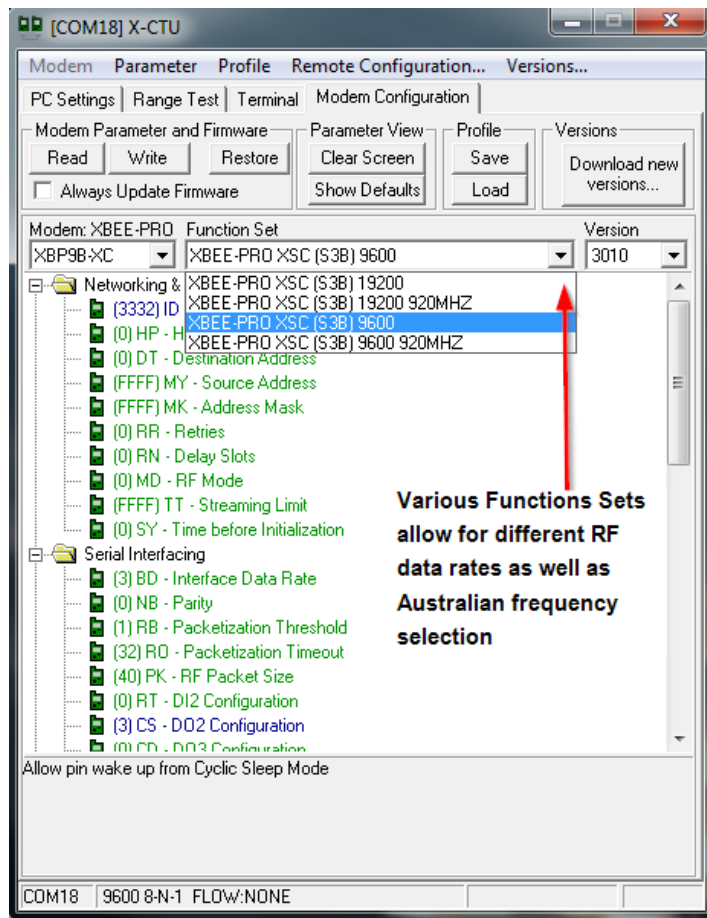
[COM18] X-CTU

Modem Parameter Profile Remote Configuration... Versions...

PC Settings | Range Test | Terminal | Modem Configuration

Modem Parameter and Firmware
Read Write Restore
Always Update Firmware

Parameter View
Clear Screen
Show Defaults

Profile
Save
Load

Versions
Download new versions...

Modem: XBEE-PRO
XBP9B-XC

Function Set
XBEE-PRO XSC (S3B) 9600

Version
3010

XBEE-PRO XSC (S3B) 19200
XBEE-PRO XSC (S3B) 19200 920MHZ
XBEE-PRO XSC (S3B) 9600
XBEE-PRO XSC (S3B) 9600 920MHZ

Networking &
(3332) ID
(0) HP - H
(0) DT - Destination Address
(FFFF) MY - Source Address
(FFFF) MK - Address Mask
(0) RR - Retries
(0) RN - Delay Slots
(0) MD - RF Mode
(FFFF) TT - Streaming Limit
(0) SY - Time before Initialization
Serial Interfacing
(3) BD - Interface Data Rate
(0) NB - Parity
(1) RB - Packetization Threshold
(32) RO - Packetization Timeout
(40) PK - RF Packet Size
(0) RT - DI2 Configuration
(3) CS - DO2 Configuration
(0) CD - DO3 Configuration

Various Functions Sets allow for different RF data rates as well as Australian frequency selection

Allow pin wake up from Cyclic Sleep Mode

COM18 | 9600 8-N-1 FLOW:NONE